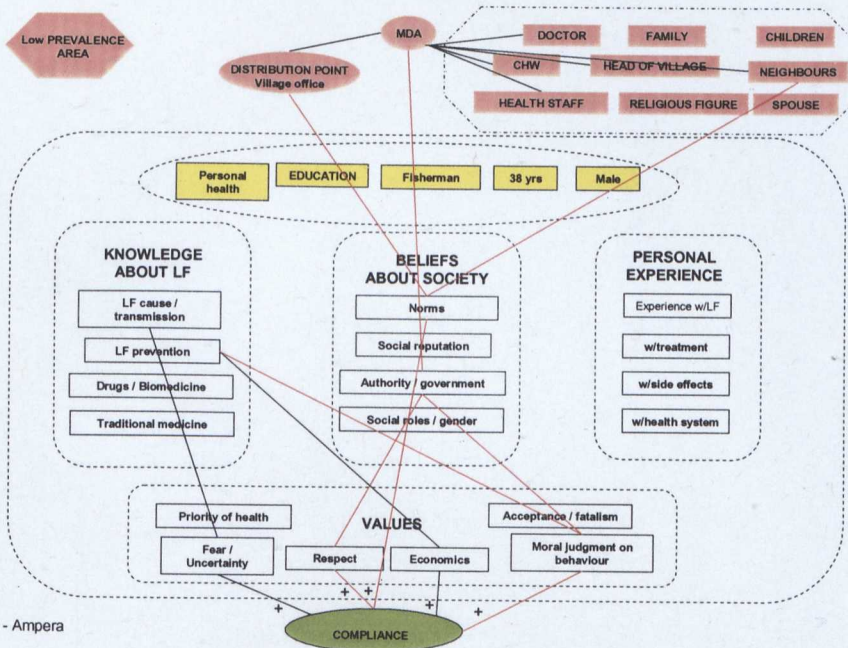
Low PREVALENCE AREA

MDA

DISTRIBUTION POINT Village office

DOCTOR
FAMILY
CHILDREN
CHW
HEAD OF VILLAGE
NEIGHBOURS
HEALTH STAFF
RELIGIOUS FIGURE
SPOUSE

Personal health
EDUCATION
Fisherman
38 yrs
Male

KNOWLEDGE ABOUT LF

LF cause / transmission
LF prevention
Drugs / Biomedicine
Traditional medicine

BELIEFS ABOUT SOCIETY

Norms
Social reputation
Authority / government
Social roles / gender

PERSONAL EXPERIENCE

Experience w/LF
w/treatment
w/side effects
w/health system

VALUES

Priority of health
Acceptance / fatalism
Fear / Uncertainty
Respect
Economics
Moral judgment on behaviour

+
+ +
+
+

COMPLIANCE

- Ampera